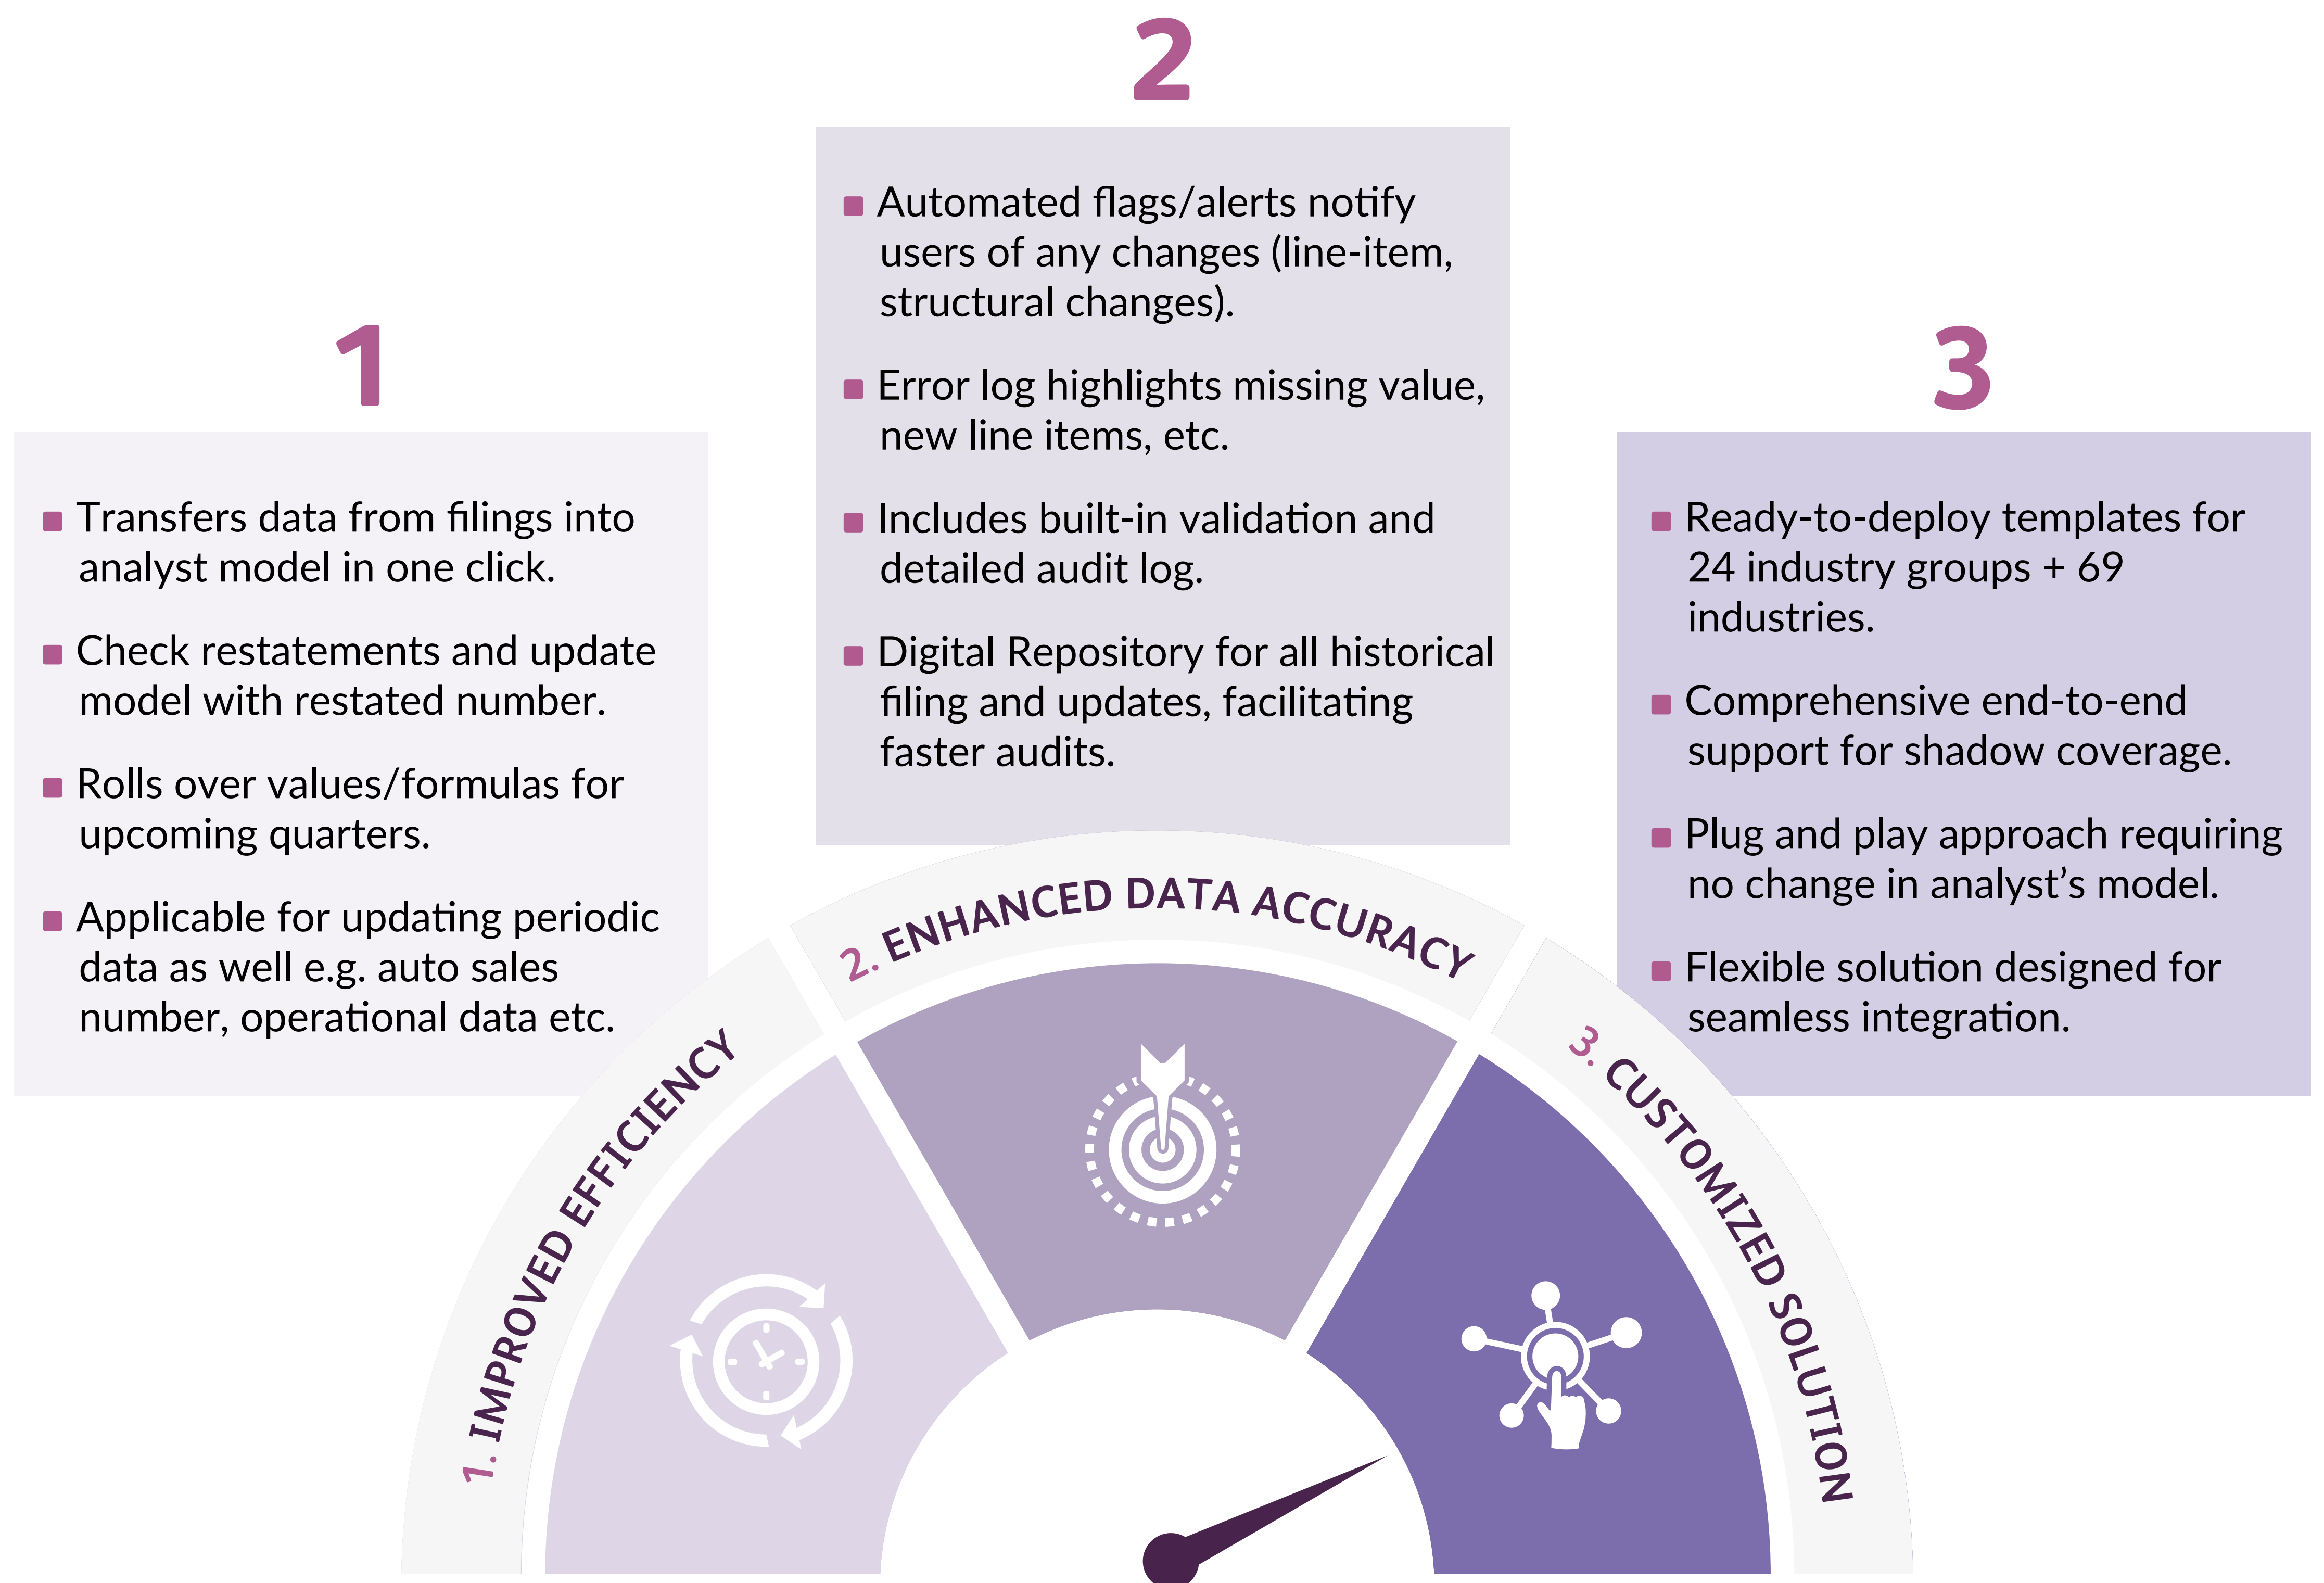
2

Automated flags/alerts notify users of any changes (line-item, structural changes).

Error log highlights missing value, new line items, etc.

Includes built-in validation and detailed audit log.

Digital Repository for all historical filing and updates, facilitating faster audits.

1

Transfers data from filings into analyst model in one click.

Check restatements and update model with restated number.

Rolls over values/formulas for upcoming quarters.

Applicable for updating periodic data as well e.g. auto sales number, operational data etc.

3

Ready-to-deploy templates for 24 industry groups + 69 industries.

Comprehensive end-to-end support for shadow coverage.

Plug and play approach requiring no change in analyst's model.

Flexible solution designed for seamless integration.

1. IMPROVED EFFICIENCY

2. ENHANCED DATA ACCURACY

3. CUSTOMIZED SOLUTION